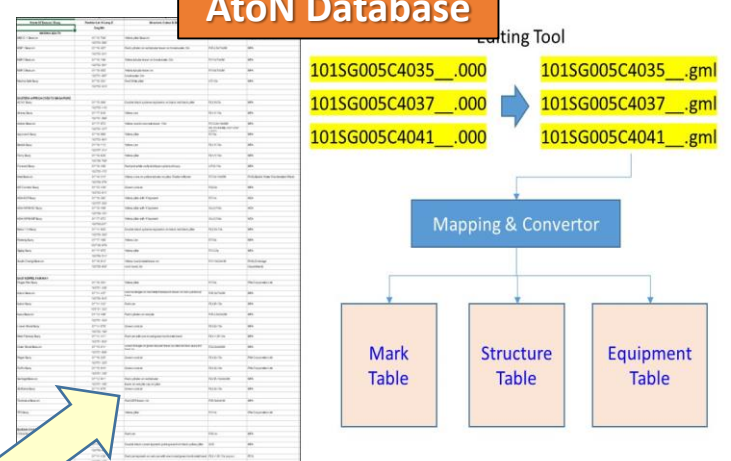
AtoN Database

Editing Tool

101SG005C4035__.000

101SG005C4037__.000

101SG005C4041__.000

101SG005C4035__.gml

101SG005C4037__.gml

101SG005C4041__.gml

Mapping & Convertor

Mark Table

Structure Table

Equipment Table

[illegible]